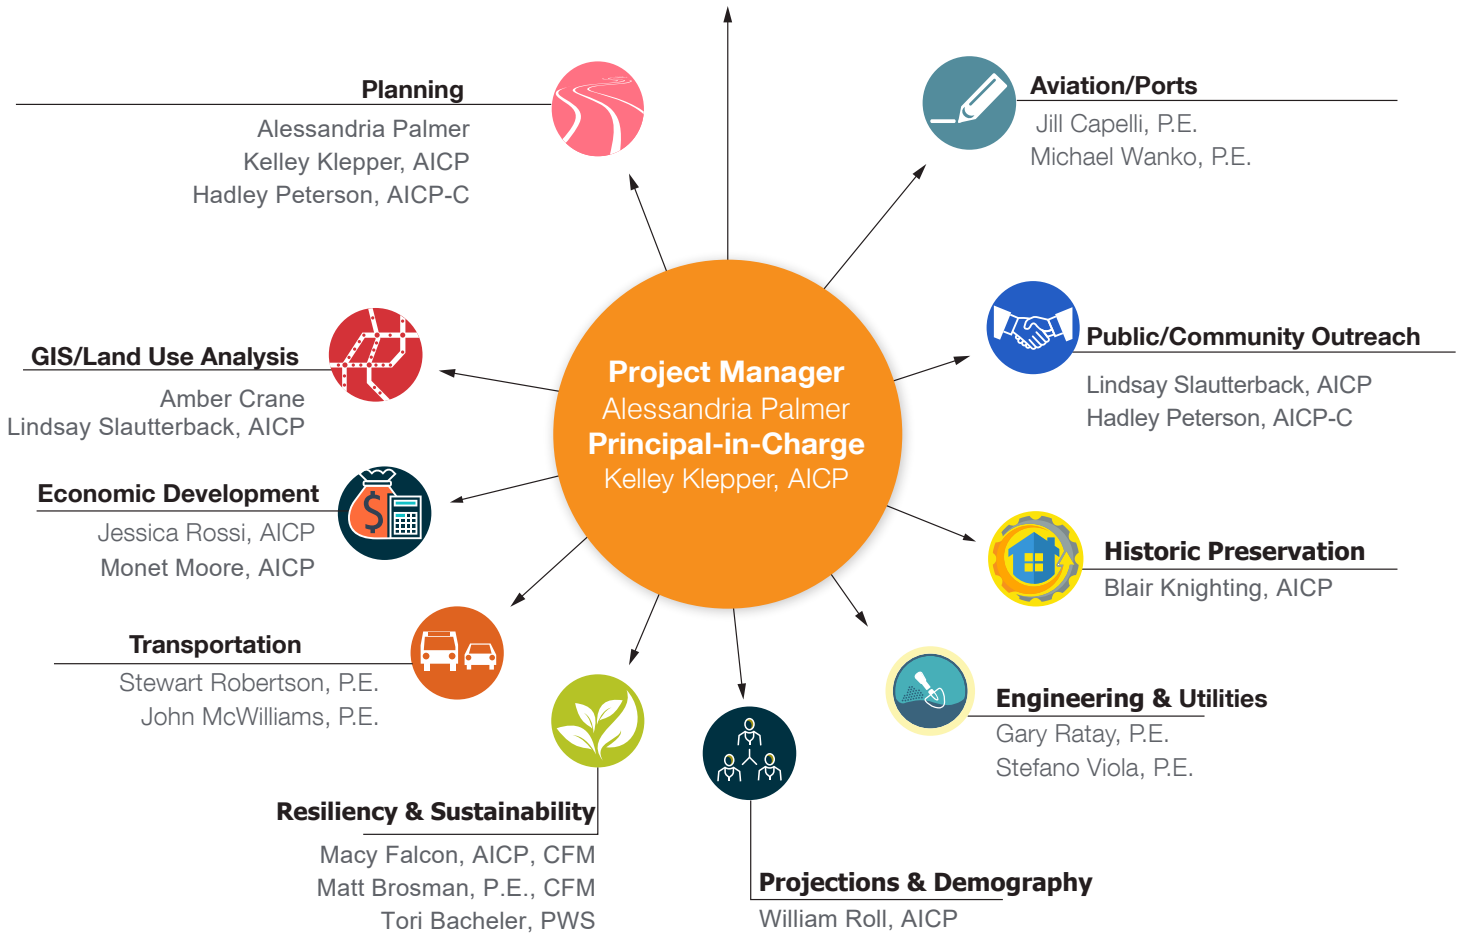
Project Manager
Alessandria Palmer
Principal-in-Charge
Kelley Klepper, AICP

Planning
Alessandria Palmer
Kelley Klepper, AICP
Hadley Peterson, AICP-C

Aviation/Ports
Jill Capelli, P.E.
Michael Wanko, P.E.

GIS/Land Use Analysis
Amber Crane
Lindsay Slautterback, AICP

Public/Community Outreach
Lindsay Slautterback, AICP
Hadley Peterson, AICP-C

Economic Development
Jessica Rossi, AICP
Monet Moore, AICP

Historic Preservation
Blair Knighting, AICP

Transportation
Stewart Robertson, P.E.
John McWilliams, P.E.

Engineering & Utilities
Gary Ratay, P.E.
Stefano Viola, P.E.

Resiliency & Sustainability
Macy Falcon, AICP, CFM
Matt Brosman, P.E., CFM
Tori Bacheler, PWS

Projections & Demography
William Roll, AICP